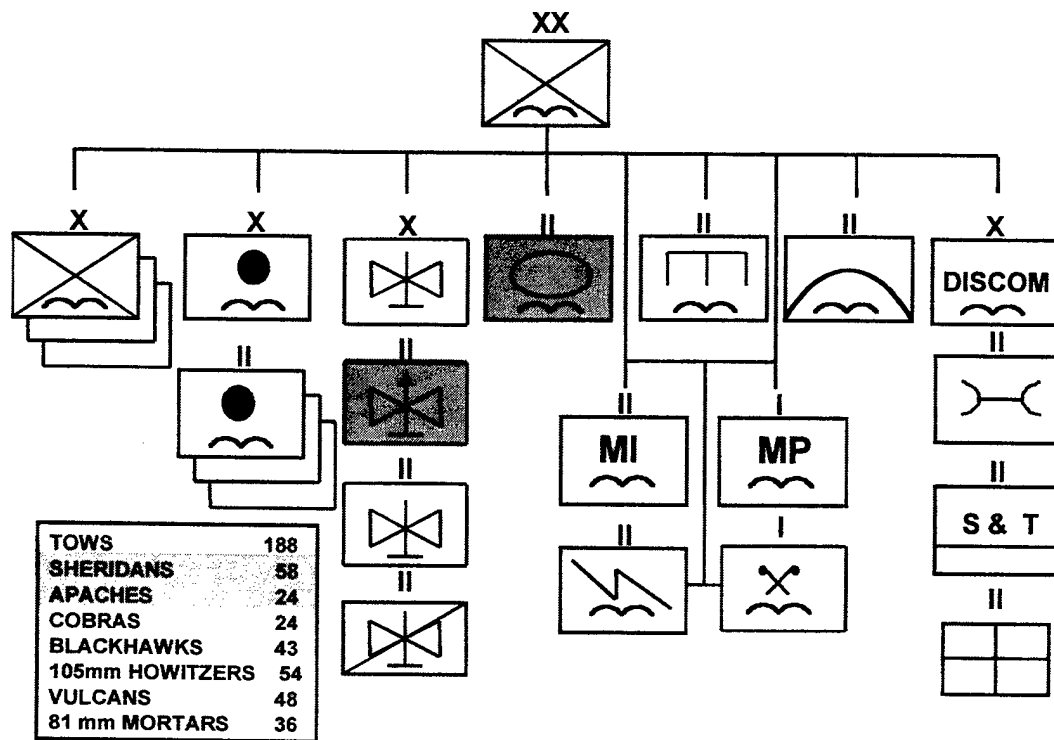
XX

X

X

X

II

II

II

X

DISCOM

II

II

II

MI

I

MP

II

II

S & T

II

I

II

II

| TOWS | 188 |
|---|---|
| SHERIDANS | 58 |
| APACHES | 24 |
| COBRAS | 24 |
| BLACKHAWKS | 43 |
| 105mm HOWITZERS | 54 |
| VULCANS | 48 |
| 81 mm MORTARS | 36 |